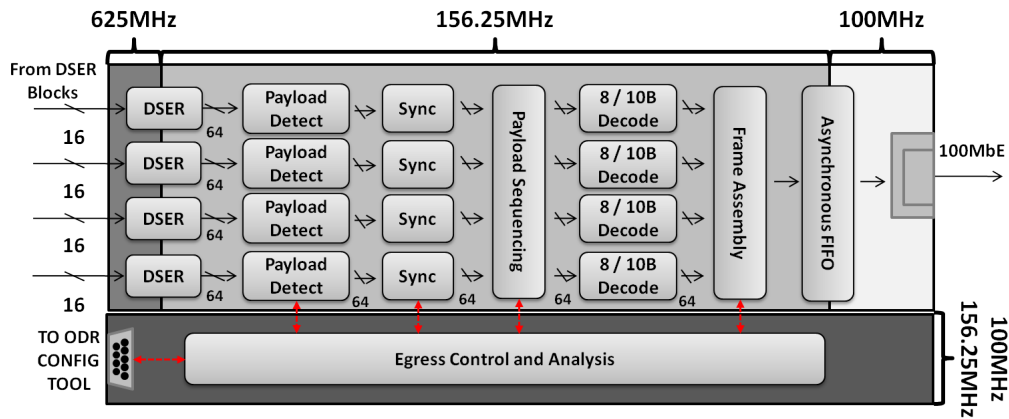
625MHz

156.25MHz

100MHz

From DSER Blocks

16

16

16

16

DSER

DSER

DSER

DSER

64

64

64

64

Payload Detect

Payload Detect

Payload Detect

Payload Detect

64

Sync

Sync

Sync

Sync

64

Payload Sequencing

64

8 / 10B Decode

8 / 10B Decode

8 / 10B Decode

8 / 10B Decode

64

Frame Assembly

Asynchronous FIFO

100MbE

TO ODR CONFIG TOOL

Egress Control and Analysis

100MHz
156.25MHz